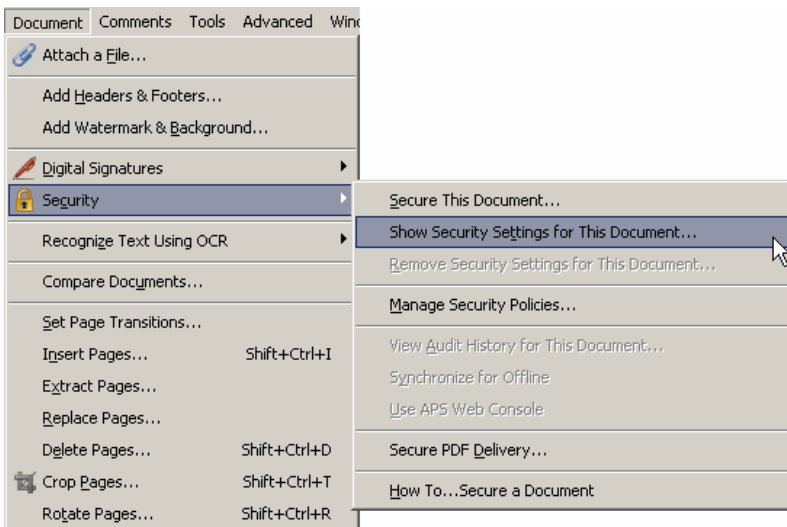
Document Comments Tools Advanced Wind

Attach a File...

Add Headers & Footers...

Add Watermark & Background...

Digital Signatures

Security

Recognize Text Using OCR

Compare Documents...

Set Page Transitions...

Insert Pages... Shift+Ctrl+I

Extract Pages...

Replace Pages...

Delete Pages... Shift+Ctrl+D

Crop Pages... Shift+Ctrl+T

Rotate Pages... Shift+Ctrl+R

Secure This Document...

Show Security Settings for This Document...

Remove Security Settings for This Document...

Manage Security Policies...

View Audit History for This Document...

Synchronize for Offline

Use APS Web Console

Secure PDF Delivery...

How To...Secure a Document